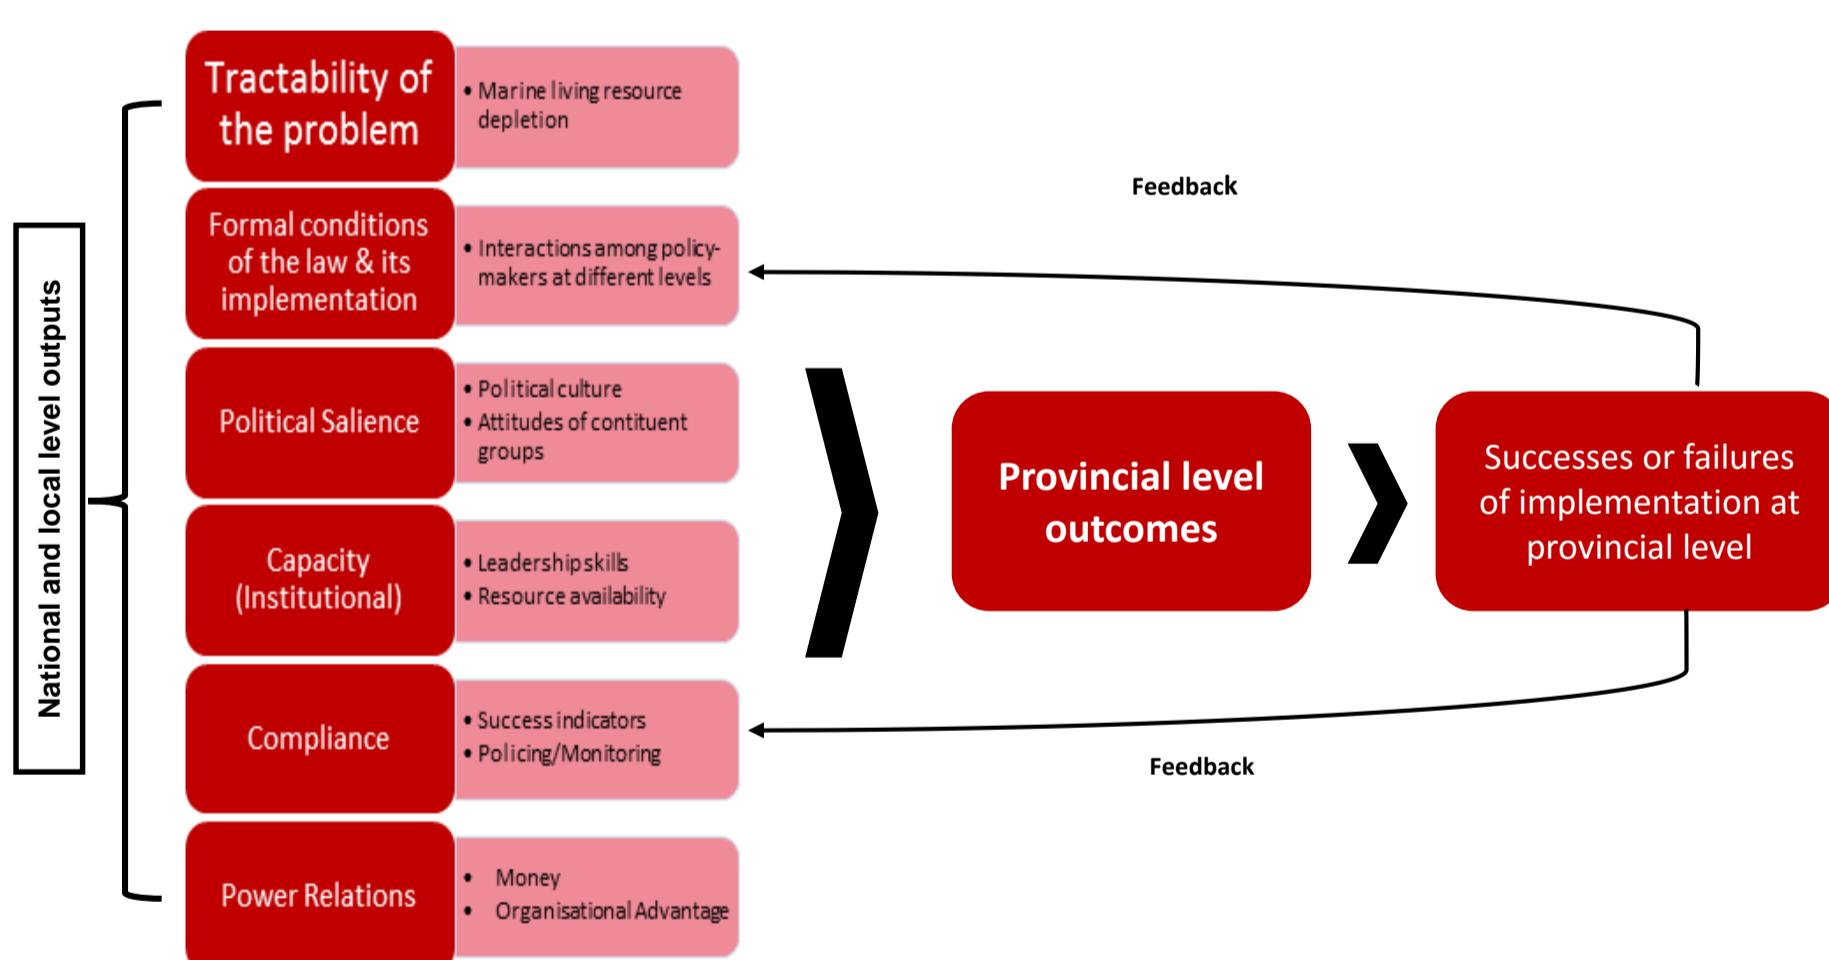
National and local level outputs

Tractability of the problem

• Marine living resource depletion

Formal conditions of the law & its implementation

• Interactions among policy-makers at different levels

Political Salience

• Political culture
• Attitudes of contituent groups

Capacity (Institutional)

• Leadership skills
• Resource availability

Compliance

• Success indicators
• Policing/Monitoring

Power Relations

• Money
• Organisational Advantage

Feedback

Provincial level outcomes

Successes or failures of implementation at provincial level

Feedback